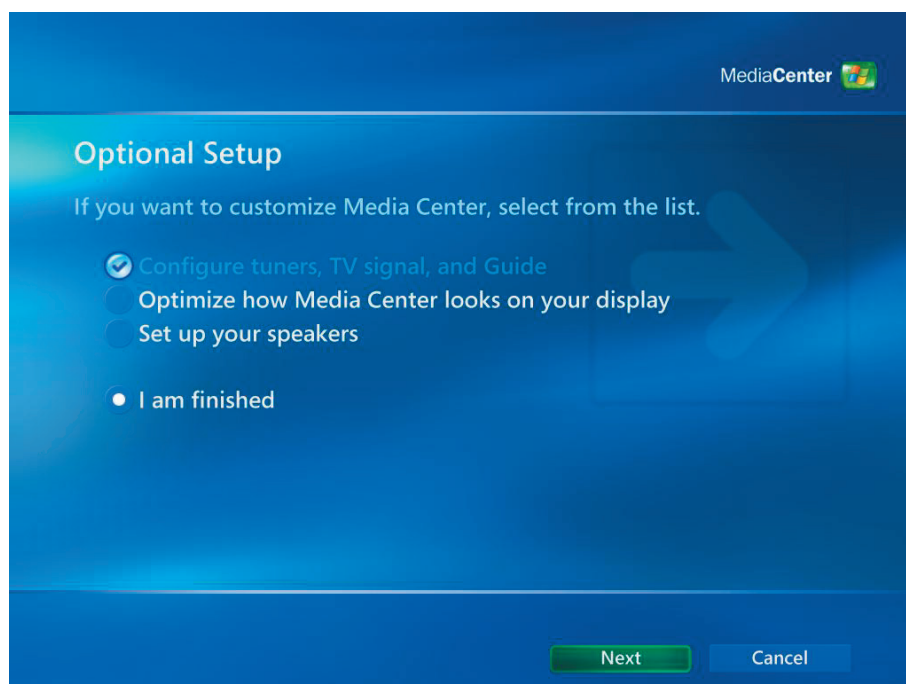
MediaCenter

Optional Setup

If you want to customize Media Center, select from the list.

Configure tuners, TV signal, and Guide
Optimize how Media Center looks on your display
Set up your speakers

I am finished

Next
Cancel